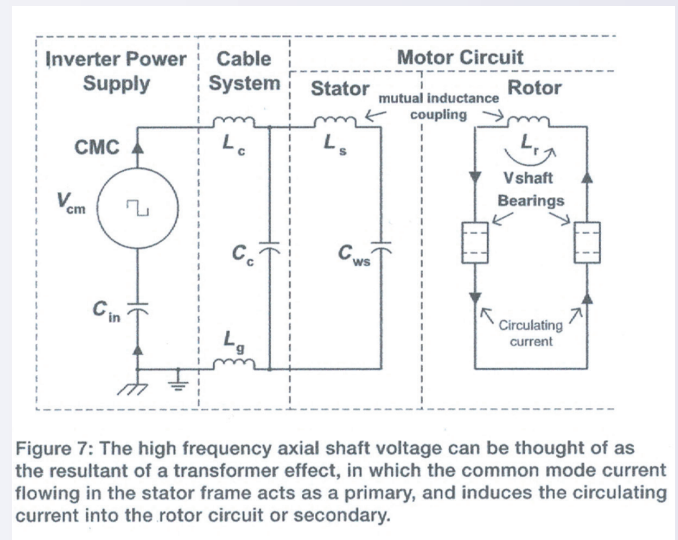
Inverter Power Supply

Cable System

Motor Circuit

Stator

Rotor

mutual inductance coupling

CMC

$V_{cm}$

$C_{in}$

$L_c$

$C_c$

$L_g$

$L_s$

$C_{ws}$

$L_r$

Vshaft

Bearings

Circulating current

Figure 7: The high frequency axial shaft voltage can be thought of as the resultant of a transformer effect, in which the common mode current flowing in the stator frame acts as a primary, and induces the circulating current into the rotor circuit or secondary.